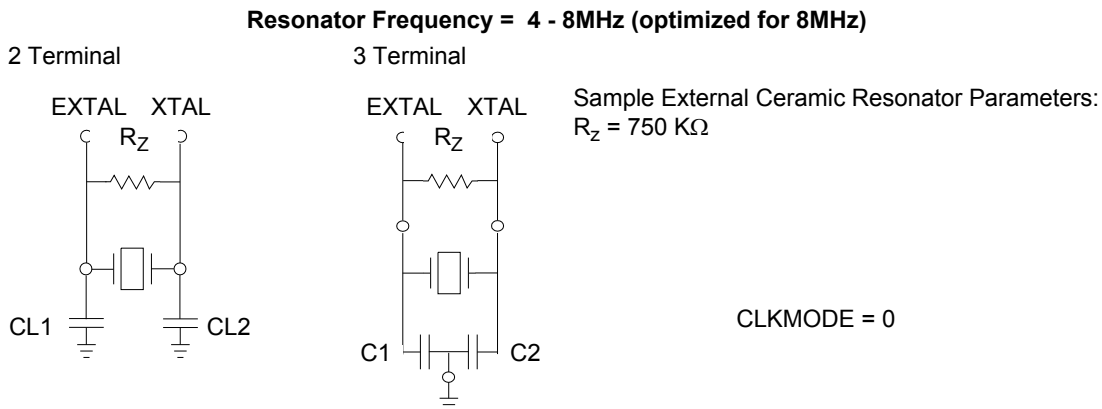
Resonator Frequency = 4 - 8MHz (optimized for 8MHz)

2 Terminal

EXTAL XTAL

$R_Z$

CL1

CL2

3 Terminal

EXTAL XTAL

$R_Z$

C1

C2

Sample External Ceramic Resonator Parameters:
$R_z$ = 750 K$\Omega$

CLKMODE = 0